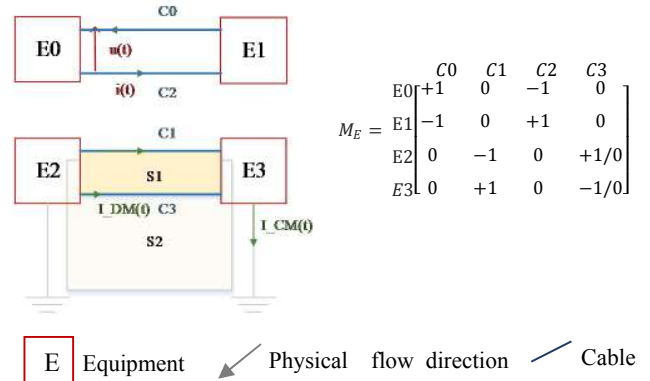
C0

E0

u(t)

E1

i(t) C2

C1

E2

S1

E3

I_DM(t) C3

I_CM(t)

S2

$M_E = \begin{array}{c} \\ E0 \\ E1 \\ E2 \\ E3 \end{array} \begin{array}{cccc} C0 & C1 & C2 & C3 \end{array} \begin{bmatrix} +1 & 0 & -1 & 0 \\ -1 & 0 & +1 & 0 \\ 0 & -1 & 0 & +1/0 \\ 0 & +1 & 0 & -1/0 \end{bmatrix}$

E Equipment

Physical flow direction

Cable